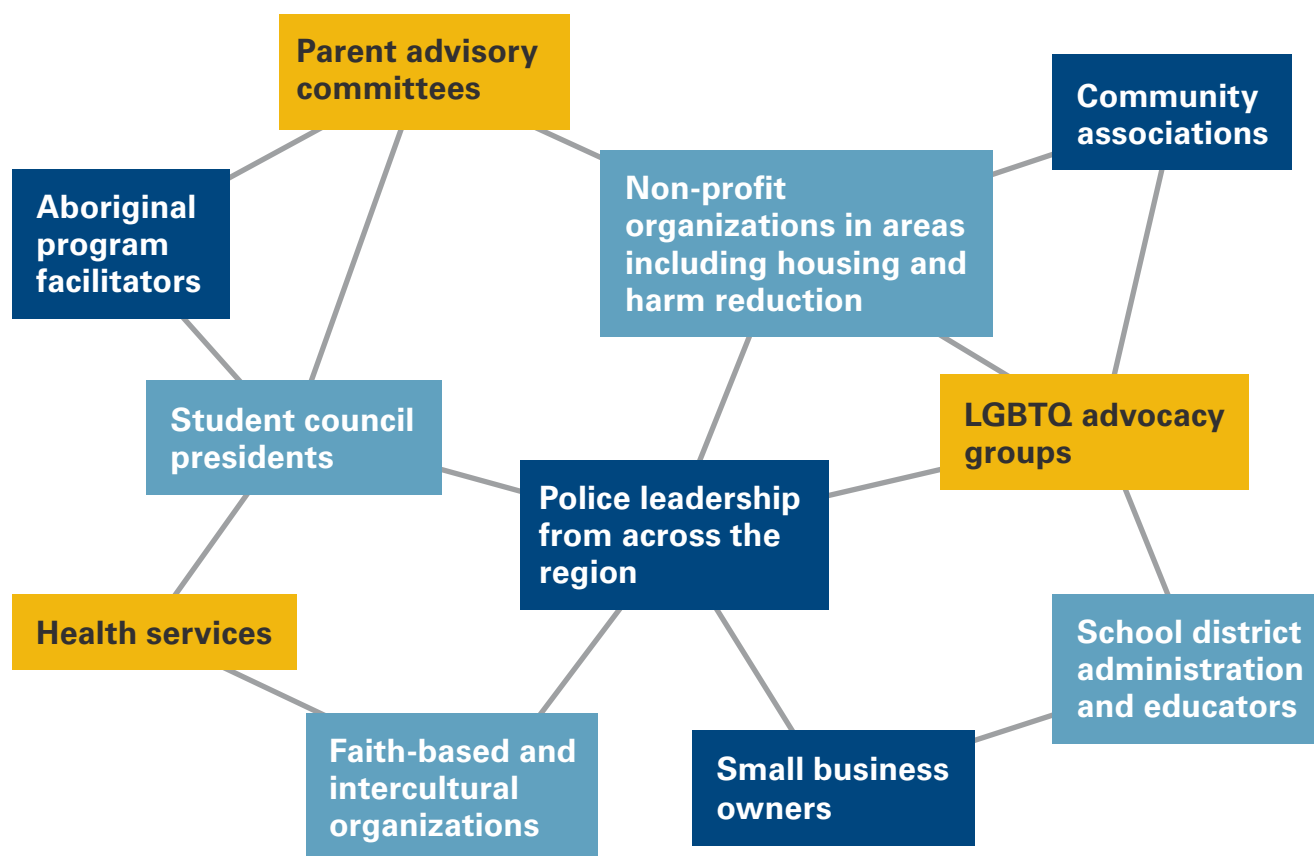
Parent advisory committees

Community associations

Aboriginal program facilitators

Non-profit organizations in areas including housing and harm reduction

Student council presidents

LGBTQ advocacy groups

Police leadership from across the region

Health services

School district administration and educators

Faith-based and intercultural organizations

Small business owners